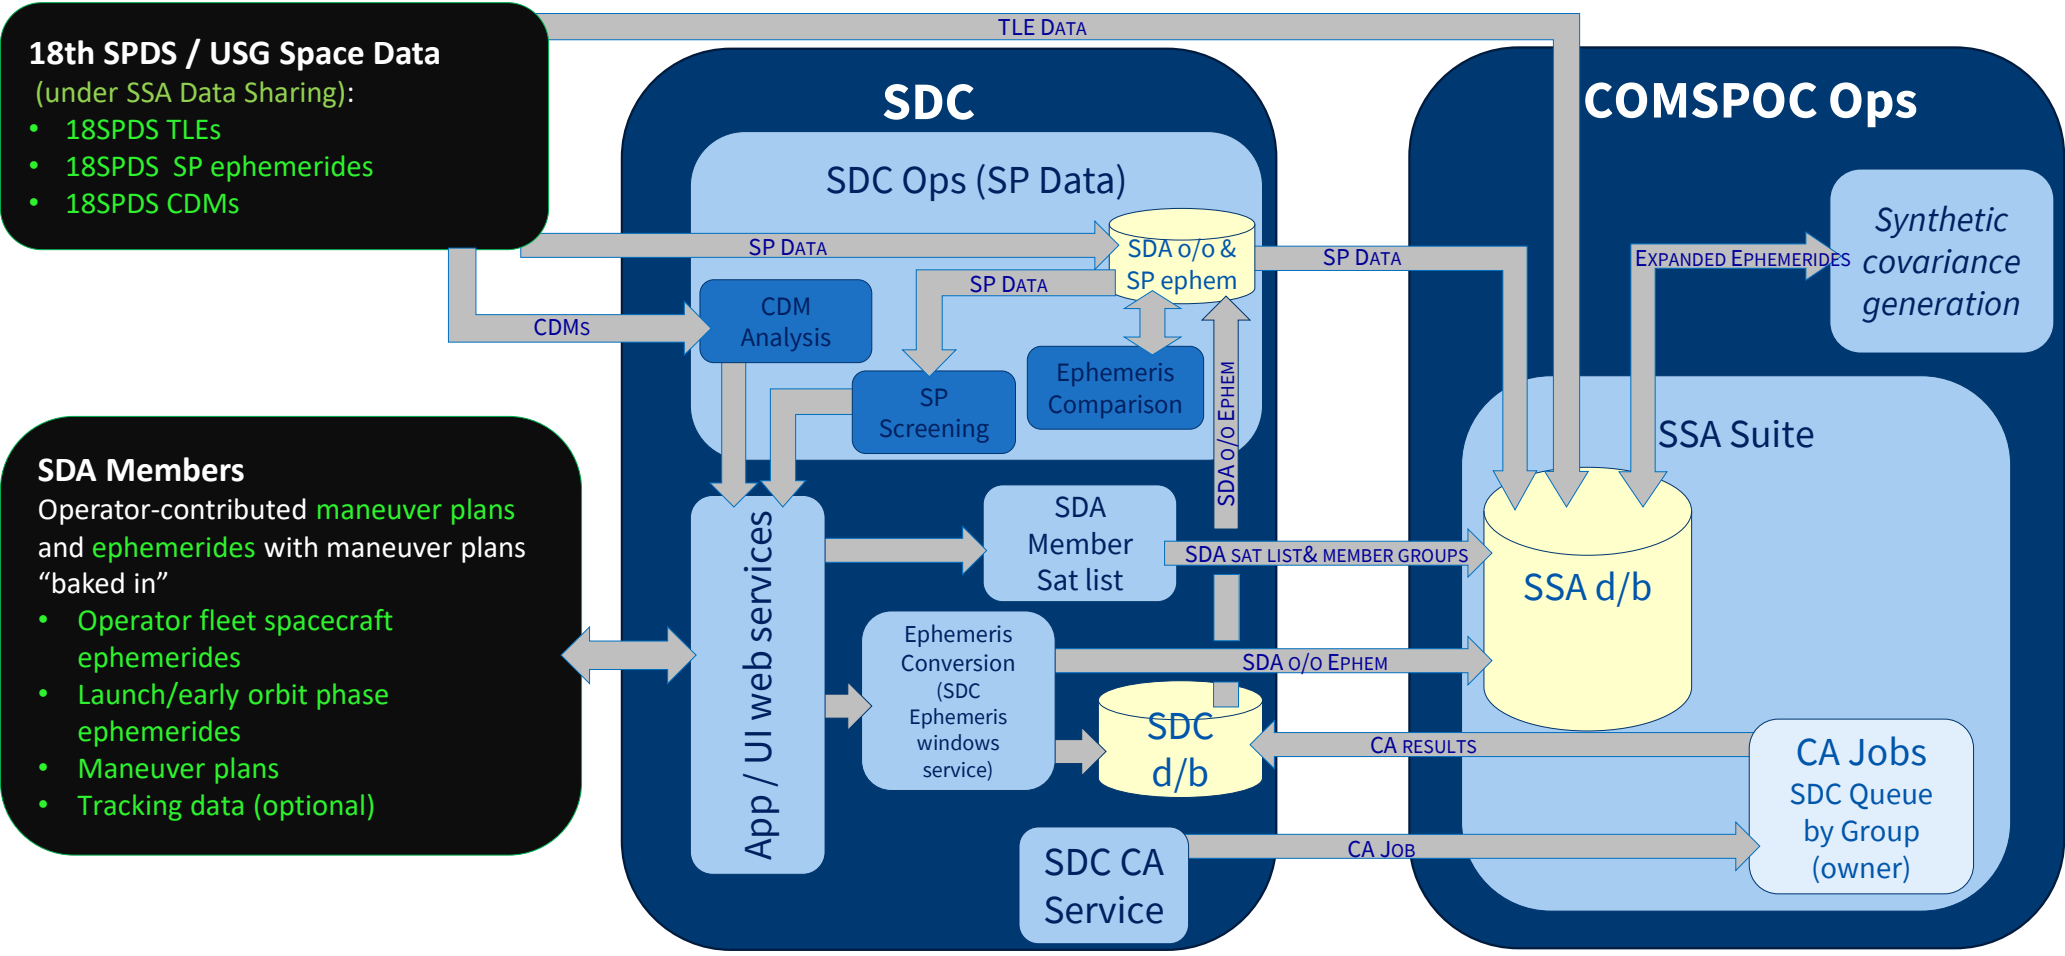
18th SPDS / USG Space Data
(under SSA Data Sharing):
• 18SPDS TLEs
• 18SPDS SP ephemerides
• 18SPDS CDMs

TLE DATA

SDC

SDC Ops (SP Data)

SP DATA

SDA o/o & SP ephem

SP DATA

CDMs

CDM Analysis

SP Screening

Ephemeris Comparison

SDA o/o EPHEM

SP DATA

COMSPOC Ops

EXPANDED EPHEMERIDES

Synthetic covariance generation

SSA Suite

SDA Members
Operator-contributed maneuver plans and ephemerides with maneuver plans "baked in"
• Operator fleet spacecraft ephemerides
• Launch/early orbit phase ephemerides
• Maneuver plans
• Tracking data (optional)

App / UI web services

SDA Member Sat list

SDA SAT LIST& MEMBER GROUPS

SSA d/b

Ephemeris Conversion (SDC Ephemeris windows service)

SDA o/o EPHEM

SDC d/b

CA RESULTS

CA Jobs
SDC Queue by Group (owner)

SDC CA Service

CA JOB